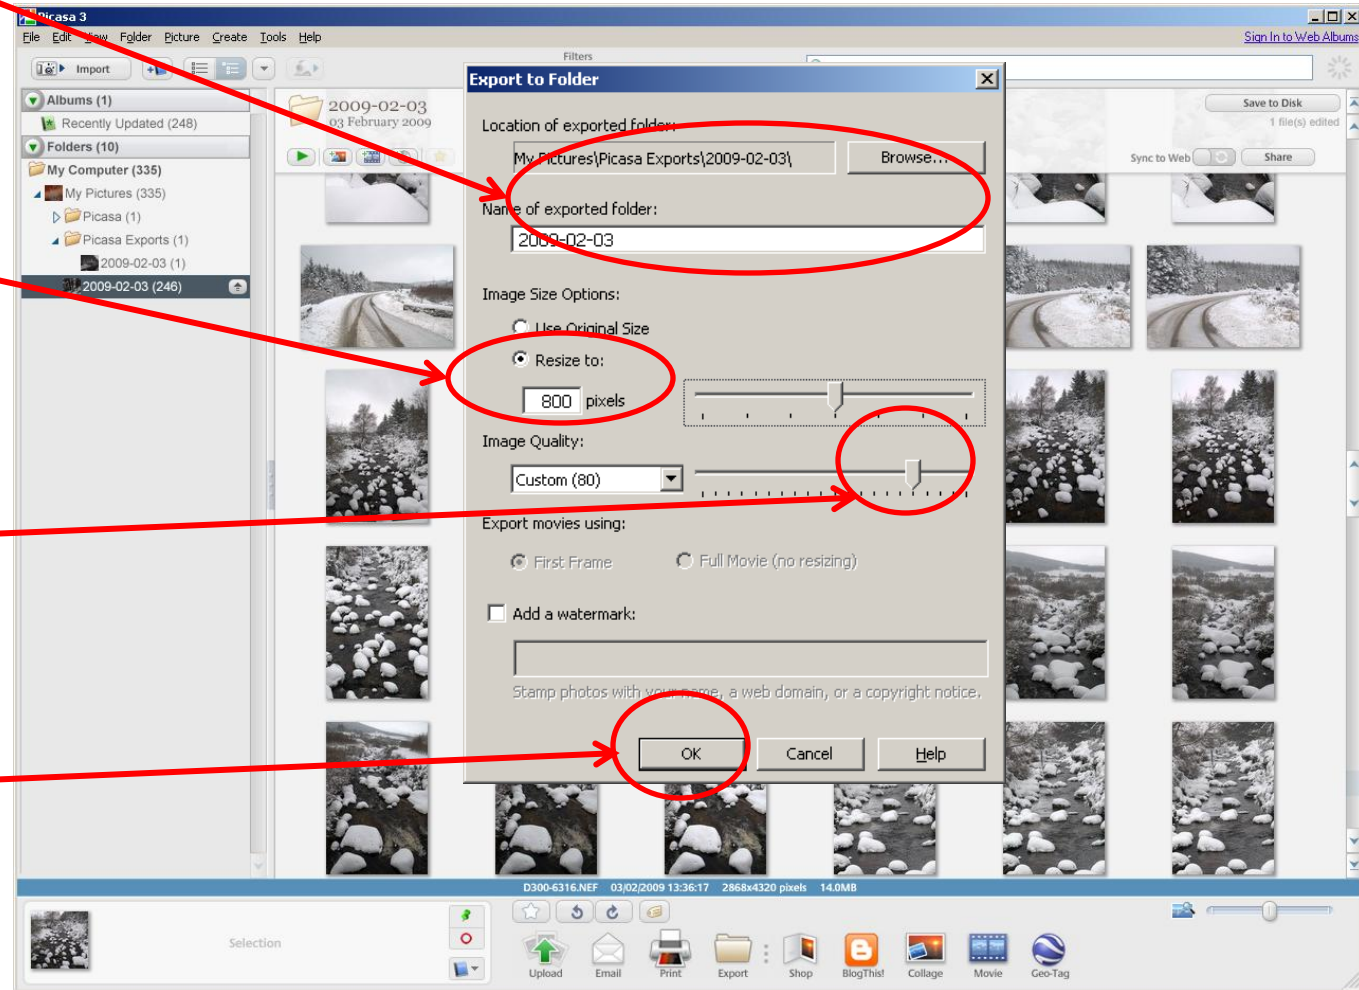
Picasa 3

File Edit View Folder Picture Create Tools Help

Sign In to Web Albums

Import

Filters

Albums (1)

Recently Updated (248)

Folders (10)

My Computer (335)

My Pictures (335)

Picasa (1)

Picasa Exports (1)

2009-02-03 (1)

2009-02-03 (246)

2009-02-03

03 February 2009

Save to Disk

1 file(s) edited

Sync to Web

Share

Export to Folder

Location of exported folder:

My Pictures\Picasa Exports\2009-02-03\

Browse...

Name of exported folder:

2009-02-03

Image Size Options:

Use Original Size

Resize to:

800 pixels

Image Quality:

Custom (80)

Export movies using:

First Frame

Full Movie (no resizing)

Add a watermark:

Stamp photos with your name, a web domain, or a copyright notice.

OK

Cancel

Help

D300-6316.NEF 03/02/2009 13:36:17 2868x4320 pixels 14.0MB

Selection

Upload Email Print Export Shop BlogThis! Collage Movie Geo-Tag